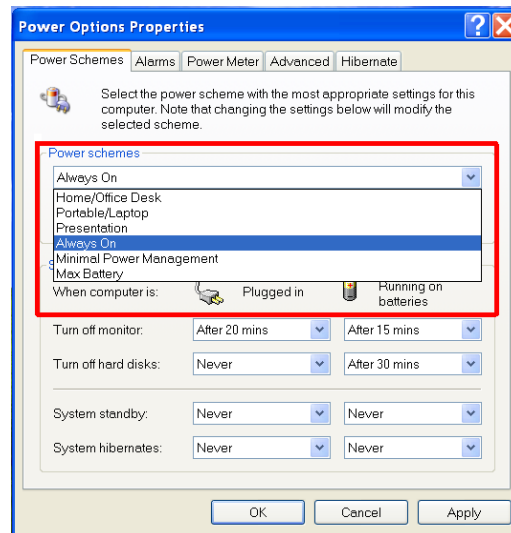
Power Options Properties

Power Schemes | Alarms | Power Meter | Advanced | Hibernate

Select the power scheme with the most appropriate settings for this computer. Note that changing the settings below will modify the selected scheme.

Power schemes

Always On

Home/Office Desk
Portable/Laptop
Presentation
Always On
Minimal Power Management
Max Battery

When computer is: Plugged in Running on batteries

| | | |
|---|---|---|
| Turn off monitor: | After 20 mins | After 15 mins |
| Turn off hard disks: | Never | After 30 mins |
| System standby: | Never | Never |
| System hibernates: | Never | Never |

OK Cancel Apply